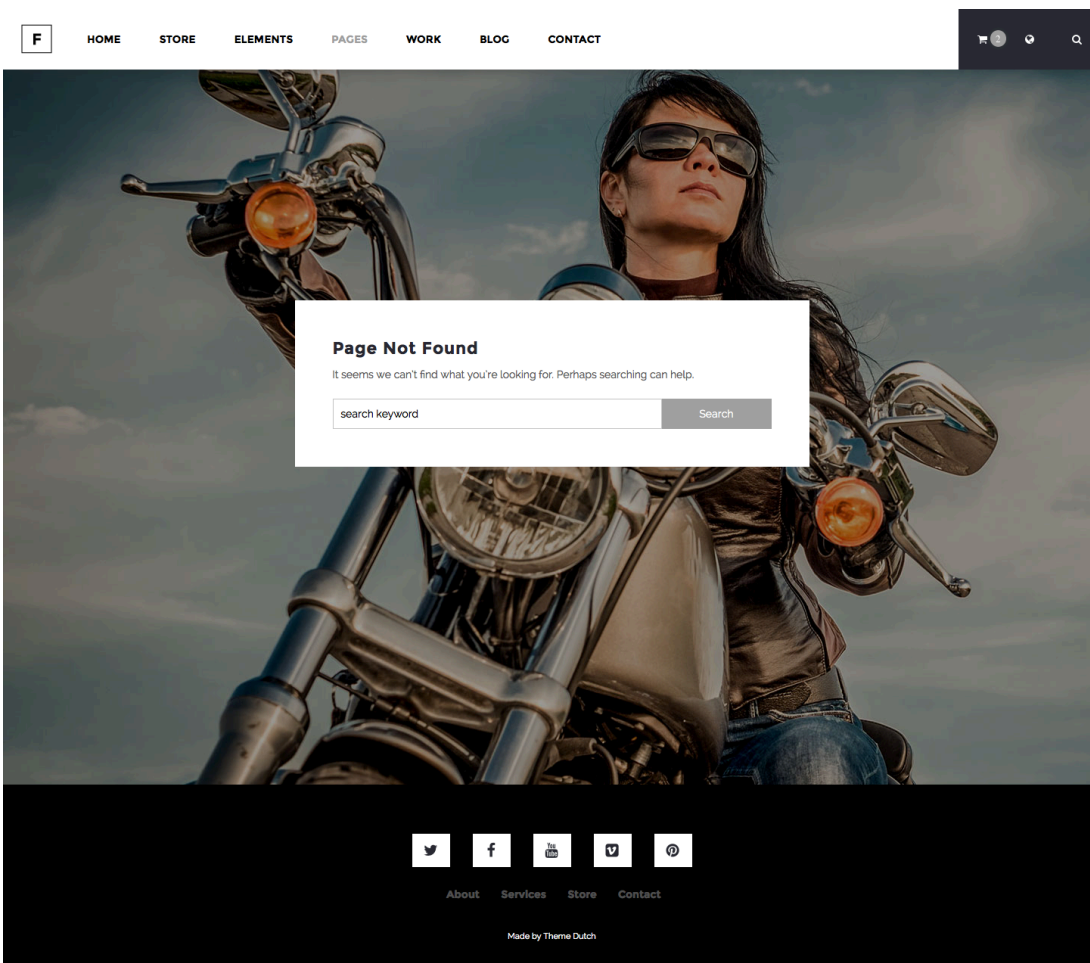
F

HOME STORE ELEMENTS PAGES WORK BLOG CONTACT

2

Page Not Found

It seems we can't find what you're looking for. Perhaps searching can help.

search keyword

Search

You Tube

About Services Store Contact

Made by Theme Dutch